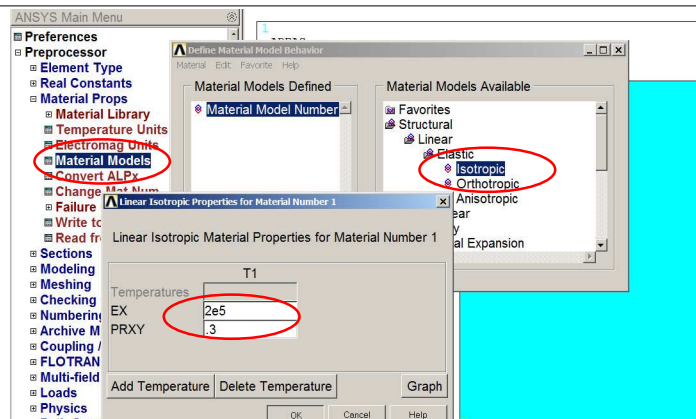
ANSYS Main Menu

⊞ Preferences
⊟ Preprocessor
⊞ Element Type
⊞ Real Constants
⊟ Material Props
⊞ Material Library
⊞ Temperature Units
⊞ Electromag Units
⊞ Material Models
⊞ Convert ALPx
⊞ Change Mat Num
⊞ Failure
⊞ Write to
⊞ Read fr
⊞ Sections
⊞ Modeling
⊞ Meshing
⊞ Checking
⊞ Numbering
⊞ Archive M
⊞ Coupling /
⊞ FLOTRAN
⊞ Multi-field
⊞ Loads
⊞ Physics

1

Define Material Model Behavior

Material Edit Favorite Help

Material Models Defined

Material Model Number

Material Models Available

Favorites
Structural
Linear
Elastic
Isotropic
Orthotropic
Anisotropic
ear
y
al Expansion

Linear Isotropic Properties for Material Number 1

Linear Isotropic Material Properties for Material Number 1

| | T1 |
|---|---|
| Temperatures | |
| EX | 2e5 |
| PRXY | .3 |

Add Temperature
Delete Temperature
Graph

OK
Cancel
Help